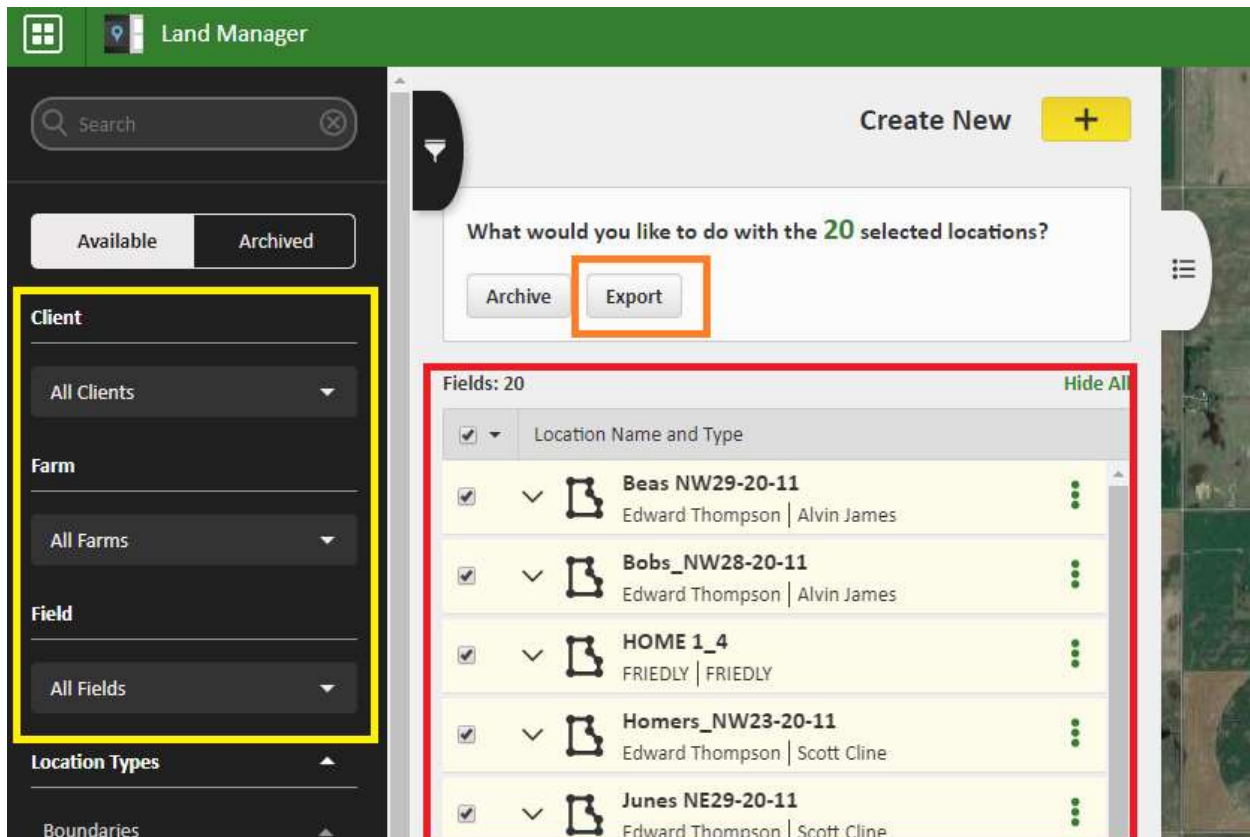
Land Manager

Search

Available Archived

Client

All Clients

Farm

All Farms

Field

All Fields

Location Types

Boundaries

Create New +

What would you like to do with the 20 selected locations?

Archive Export

Fields: 20 Hide All

Location Name and Type

Beas NW29-20-11
Edward Thompson | Alvin James

Bobs_NW28-20-11
Edward Thompson | Alvin James

HOME 1_4
FRIEDLY | FRIEDLY

Homers_NW23-20-11
Edward Thompson | Scott Cline

Junes NE29-20-11
Edward Thompson | Scott Cline